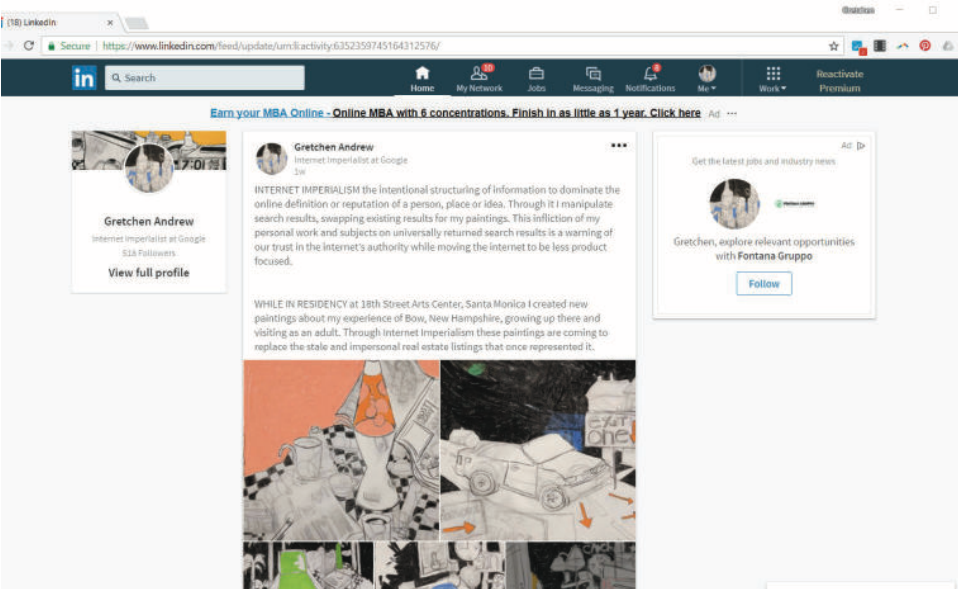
(18) LinkedIn ×

Gretchen

Secure | https://www.linkedin.com/feed/update/urn:li:activity:6352359745164312576/

in Search

Home My Network 10 Jobs Messaging Notifications 8 Me ▾ Work ▾ Reactivate Premium

Earn your MBA Online - Online MBA with 6 concentrations. Finish in as little as 1 year. Click here Ad ···

Gretchen Andrew
Internet Imperialist at Google
518 Followers
View full profile

Gretchen Andrew
Internet Imperialist at Google
1w

INTERNET IMPERIALISM the intentional structuring of information to dominate the online definition or reputation of a person, place or idea. Through it I manipulate search results, swapping existing results for my paintings. This infliction of my personal work and subjects on universally returned search results is a warning of our trust in the internet's authority while moving the internet to be less product focused.

WHILE IN RESIDENCY at 18th Street Arts Center, Santa Monica I created new paintings about my experience of Bow, New Hampshire, growing up there and visiting as an adult. Through Internet Imperialism these paintings are coming to replace the stale and impersonal real estate listings that once represented it.

EXIT one

Ad
Get the latest jobs and industry news
Gretchen, explore relevant opportunities with Fontana Gruppo
Follow